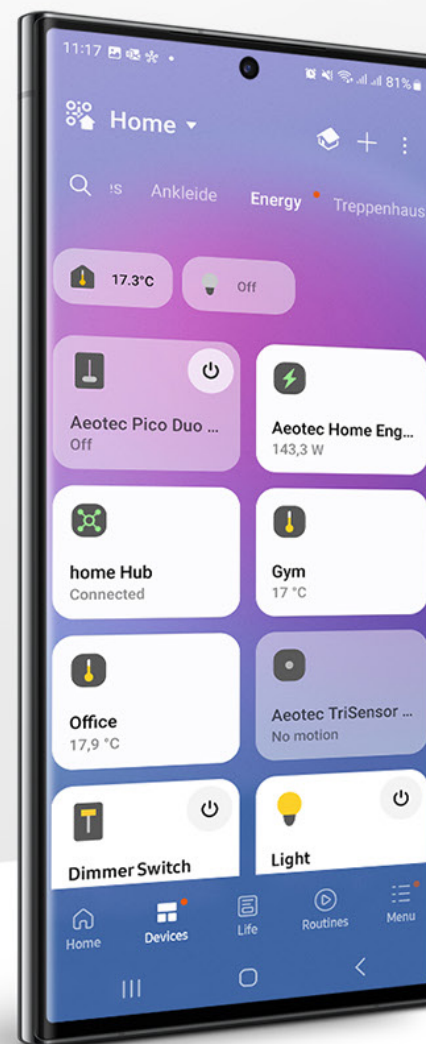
11:17

81%

Home

es Ankleide Energy Treppenhaus

17.3°C

Off

Aeotec Pico Duo ...
Off

Aeotec Home Eng...
143,3 W

home Hub
Connected

Gym
17 °C

Office
17,9 °C

Aeotec TriSensor ...
No motion

Dimmer Switch

Light

Home

Devices

Life

Routines

Menu